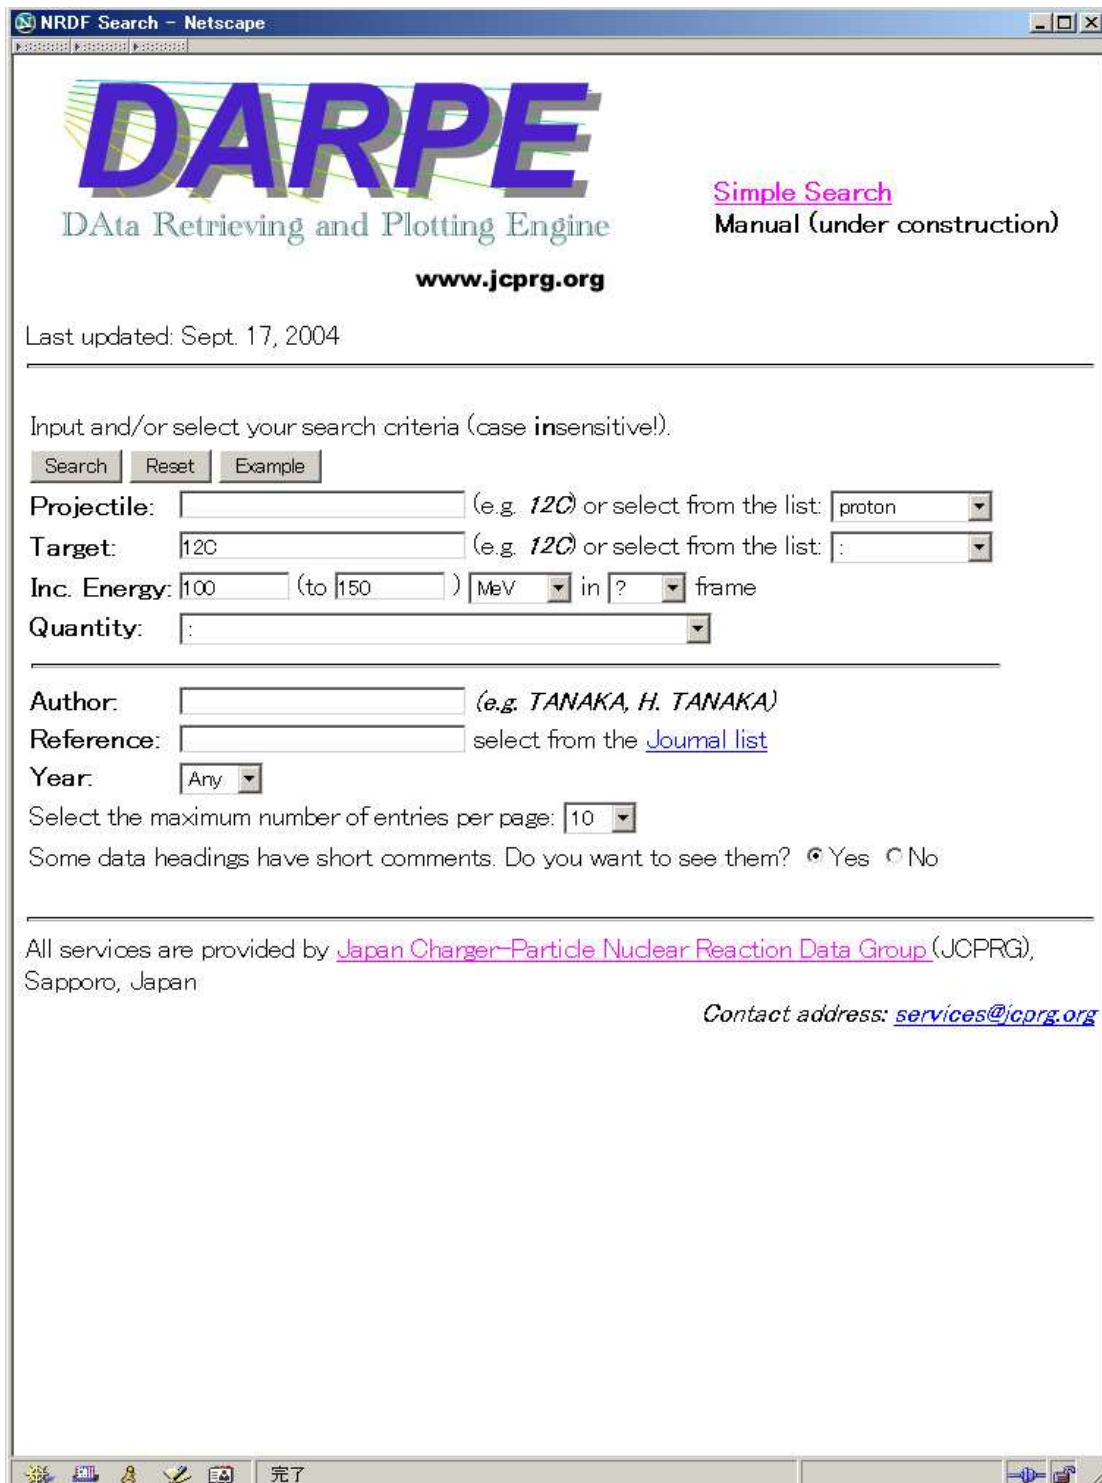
NRDF Search - Netscape

DARPE
DAta Retrieving and Plotting Engine

www.jcprg.org

Simple Search
Manual (under construction)

Last updated: Sept. 17, 2004

Input and/or select your search criteria (case insensitive!).

Search Reset Example

Projectile: (e.g. 12C) or select from the list: proton

Target: 12C (e.g. 12C) or select from the list: :

Inc. Energy: 100 (to 150 ) MeV in ? frame

Quantity: :

Author: (e.g. TANAKA, H. TANAKA)

Reference: select from the Journal list

Year: Any

Select the maximum number of entries per page: 10

Some data headings have short comments. Do you want to see them? Yes No

All services are provided by Japan Charger-Particle Nuclear Reaction Data Group (JCPRG), Sapporo, Japan

Contact address: services@jcprg.org

完了